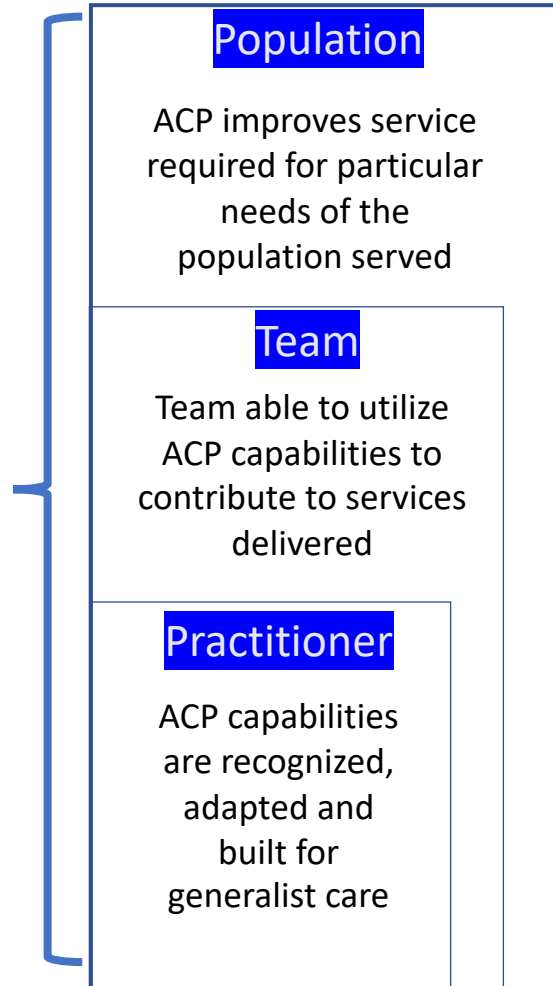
Population

ACP improves service required for particular needs of the population served

Team

Team able to utilize ACP capabilities to contribute to services delivered

Practitioner

ACP capabilities are recognized, adapted and built for generalist care